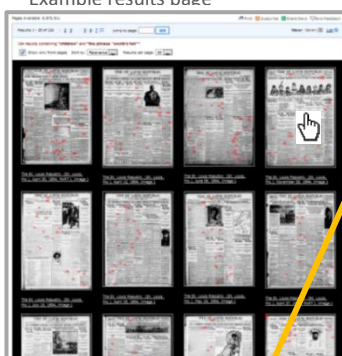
Example results page

Pages available: 6,873,914

Results 1 - 20 of 120

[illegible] results containing "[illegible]" and "the phrase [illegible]"

Show only front pages

The St. Louis Republic. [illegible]

The St. Louis Republic. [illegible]

The St. Louis Republic. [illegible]

The St. Louis Republic. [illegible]

The St. Louis Republic. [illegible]

The St. Louis Republic. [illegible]

The St. Louis Republic. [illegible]

The St. Louis Republic. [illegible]